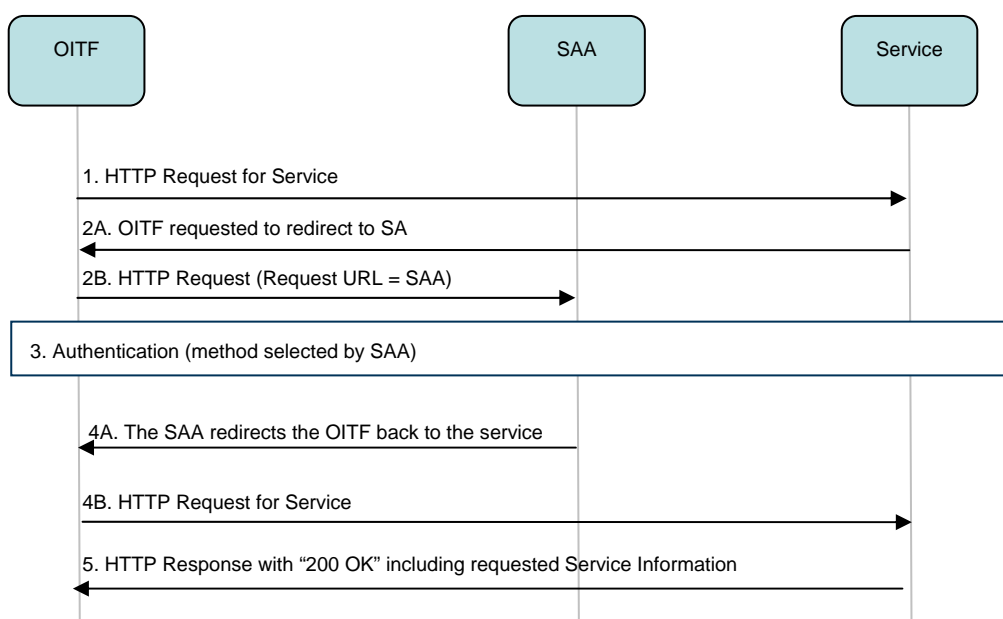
OITF

SAA

Service

1. HTTP Request for Service

2A. OITF requested to redirect to SA

2B. HTTP Request (Request URL = SAA)

3. Authentication (method selected by SAA)

4A. The SAA redirects the OITF back to the service

4B. HTTP Request for Service

5. HTTP Response with “200 OK” including requested Service Information